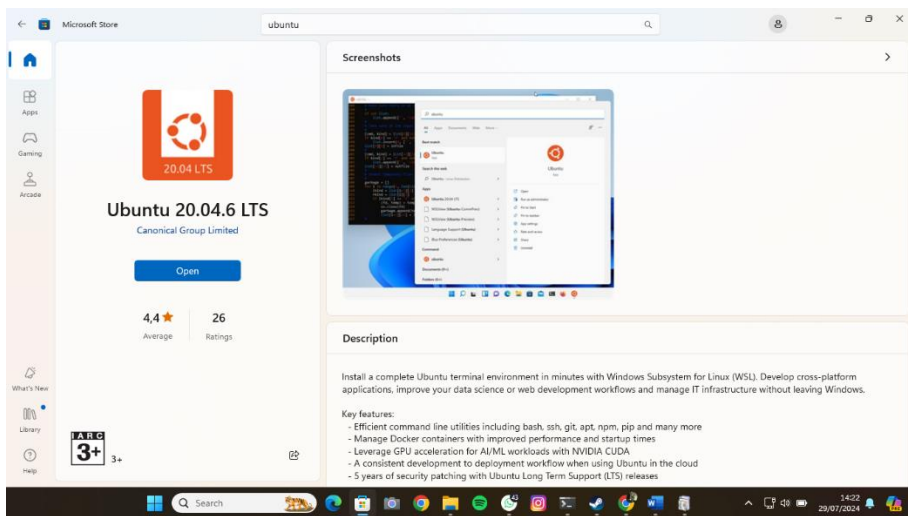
Microsoft Store

ubuntu

Apps

Gaming

Arcade

What's New

Library

Help

20.04 LTS

Ubuntu 20.04.6 LTS

Canonical Group Limited

Open

4,4 ★ Average

26 Ratings

IARC 3+

3+

Screenshots

Description

Install a complete Ubuntu terminal environment in minutes with Windows Subsystem for Linux (WSL). Develop cross-platform applications, improve your data science or web development workflows and manage IT infrastructure without leaving Windows.

Key features:
- Efficient command line utilities including bash, ssh, git, apt, npm, pip and many more
- Manage Docker containers with improved performance and startup times
- Leverage GPU acceleration for AI/ML workloads with NVIDIA CUDA
- A consistent development to deployment workflow when using Ubuntu in the cloud
- 5 years of security patching with Ubuntu Long Term Support (LTS) releases

Search

14:22
29/07/2024